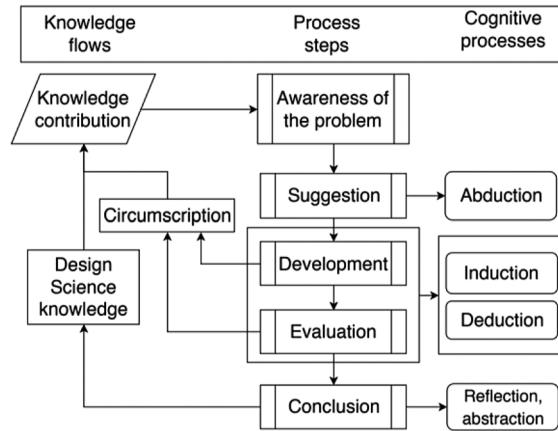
Knowledge flows

Process steps

Cognitive processes

Knowledge contribution

Awareness of the problem

Suggestion

Abduction

Circumscription

Development

Design Science knowledge

Induction

Deduction

Evaluation

Conclusion

Reflection, abstraction